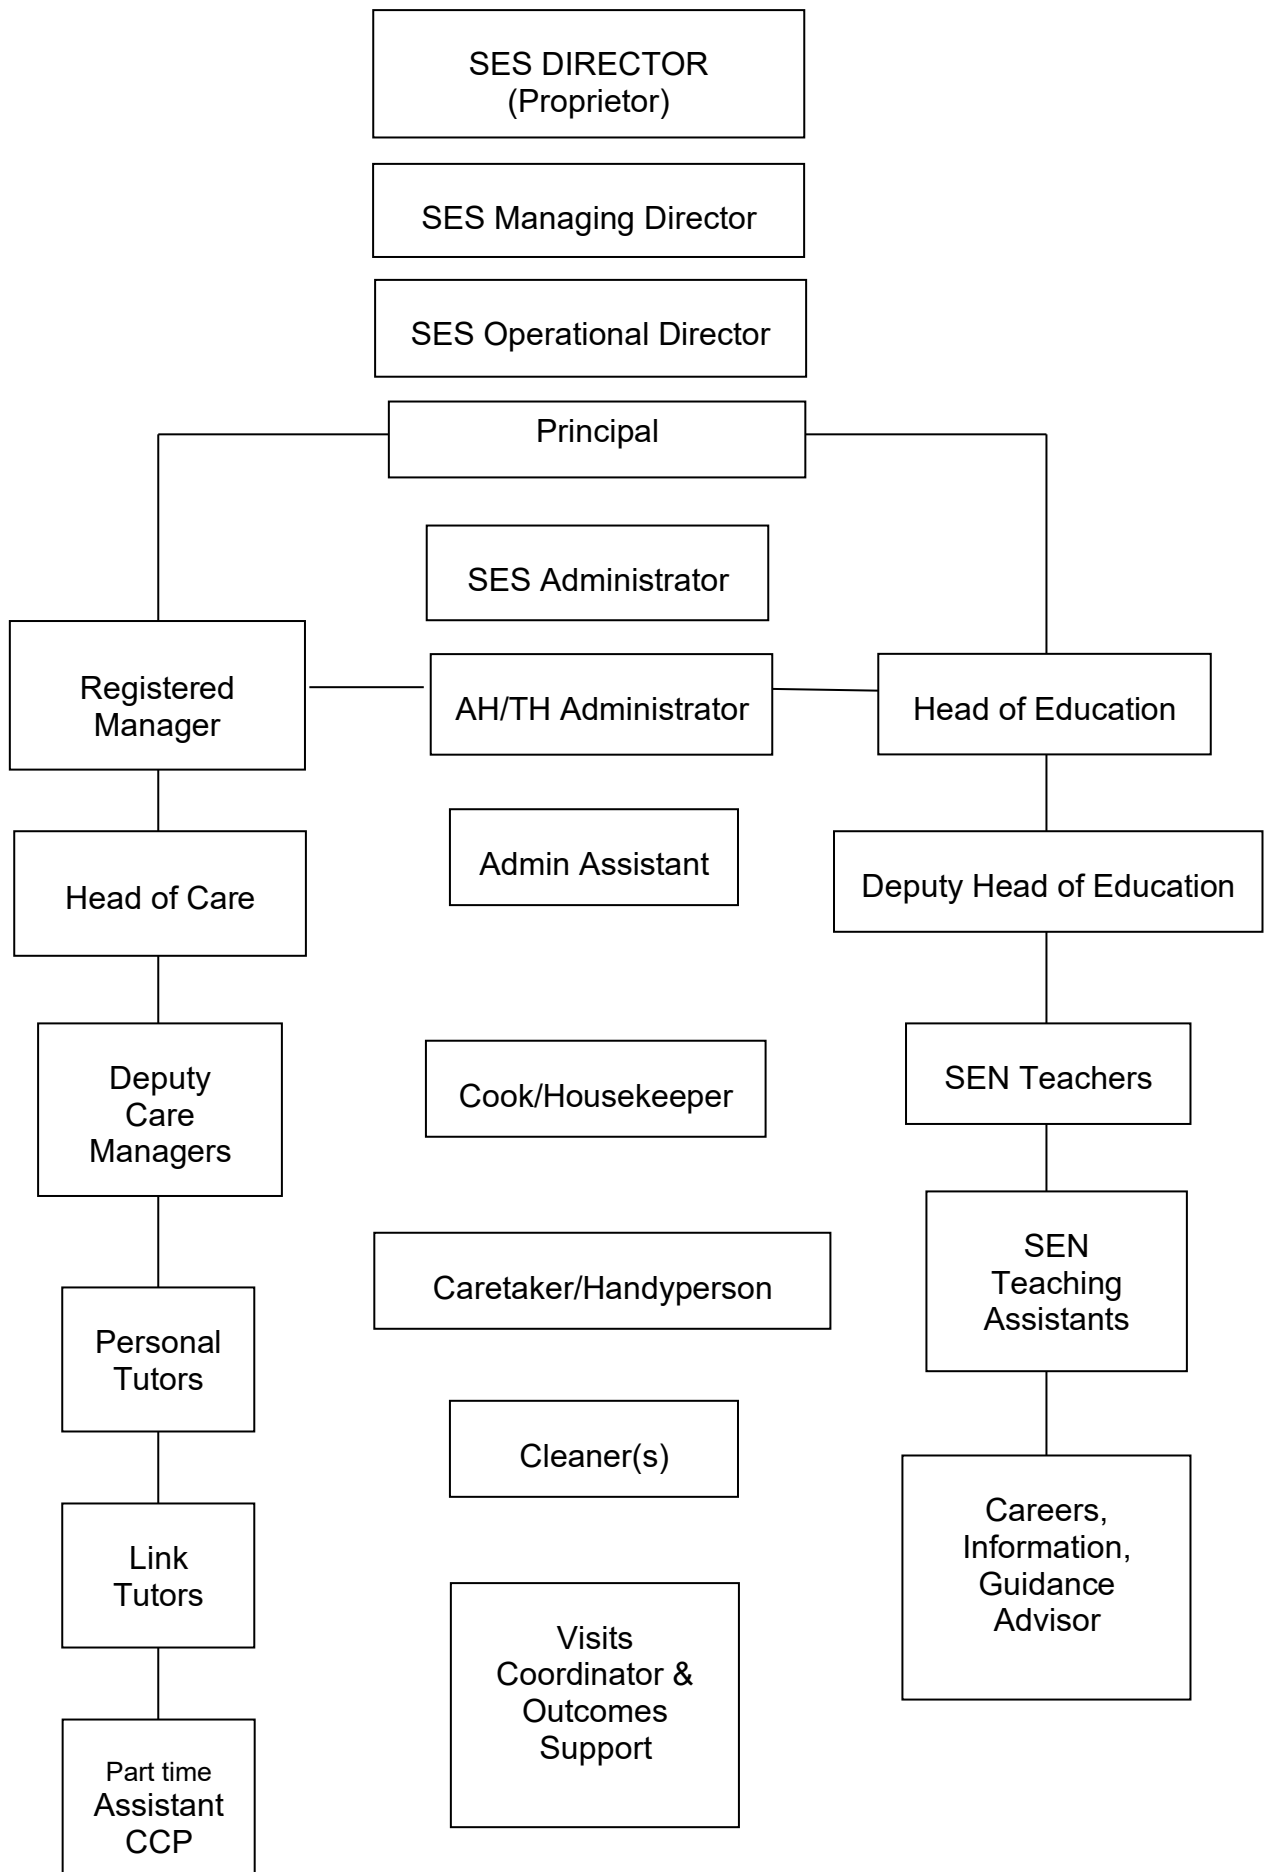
SES DIRECTOR
(Proprietor)

SES Managing Director

SES Operational Director

Principal

SES Administrator

Registered Manager

AH/TH Administrator

Head of Education

Head of Care

Admin Assistant

Deputy Head of Education

Deputy Care Managers

Cook/Housekeeper

SEN Teachers

Caretaker/Handyperson

SEN Teaching Assistants

Personal Tutors

Cleaner(s)

Link Tutors

Careers, Information, Guidance Advisor

Visits Coordinator & Outcomes Support

Part time Assistant CCP